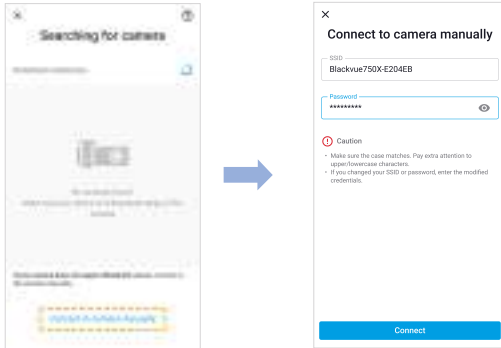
×

Searching for camera

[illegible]

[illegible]

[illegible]

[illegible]

×

Connect to camera manually

SSID
Blackvue750X-E204EB

Password
*********

Caution

• Make sure the case matches. Pay extra attention to upper/lowercase characters.
• If you changed your SSID or password, enter the modified credentials.

Connect